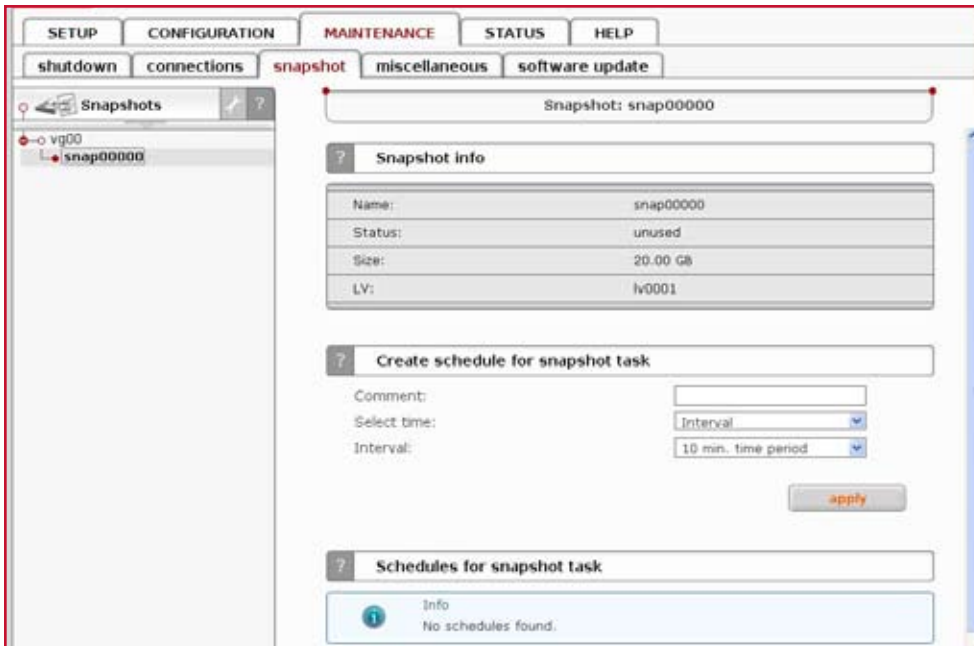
SETUP CONFIGURATION MAINTENANCE STATUS HELP

shutdown connections snapshot miscellaneous software update

Snapshots ?

vg00
snap00000

Snapshot: snap00000

? Snapshot info

| | |
|---|---|
| Name: | snap00000 |
| Status: | unused |
| Size: | 20.00 GB |
| LV: | lv0001 |

? Create schedule for snapshot task

Comment:
Select time: Interval
Interval: 10 min. time period

apply

? Schedules for snapshot task

Info
No schedules found.